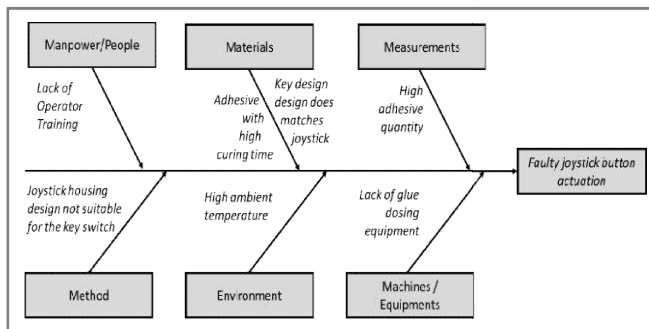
Manpower/People

Materials

Measurements

Lack of Operator Training

Adhesive with high curing time

Key design design does matches joystick

High adhesive quantity

Faulty joystick button actuation

Joystick housing design not suitable for the key switch

High ambient temperature

Lack of glue dosing equipment

Method

Environment

Machines / Equipments